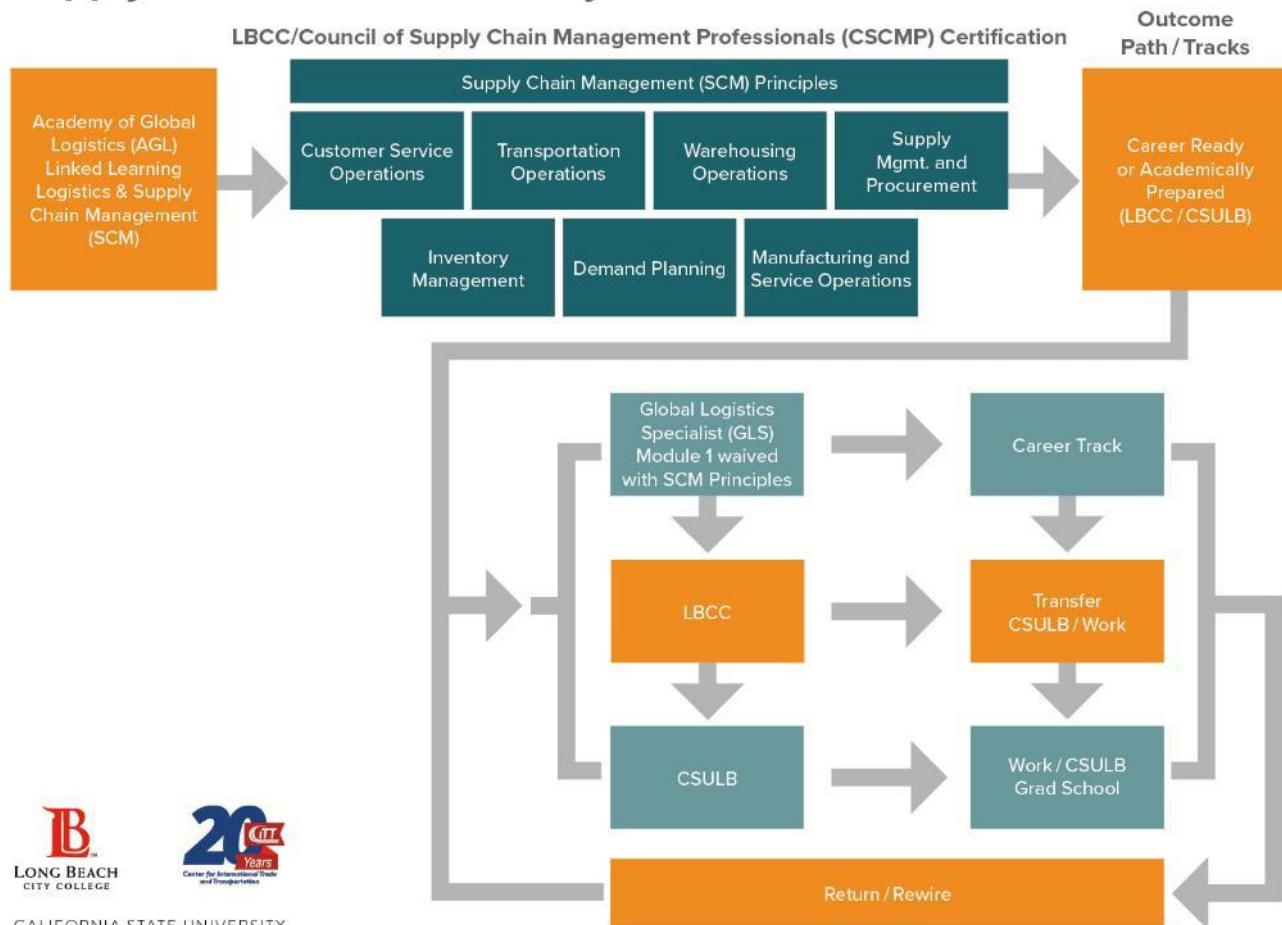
LBCC/Council of Supply Chain Management Professionals (CSCMP) Certification

Outcome Path / Tracks

Academy of Global Logistics (AGL) Linked Learning Logistics & Supply Chain Management (SCM)

Supply Chain Management (SCM) Principles

Customer Service Operations

Transportation Operations

Warehousing Operations

Supply Mgmt. and Procurement

Inventory Management

Demand Planning

Manufacturing and Service Operations

Career Ready or Academically Prepared (LBCC / CSULB)

Global Logistics Specialist (GLS) Module 1 waived with SCM Principles

Career Track

LBCC

Transfer CSULB / Work

CSULB

Work / CSULB Grad School

Return / Rewire

LB
LONG BEACH CITY COLLEGE

20 CITT Years
Center for International Trade and Transportation

CALIFORNIA STATE UNIVERSITY